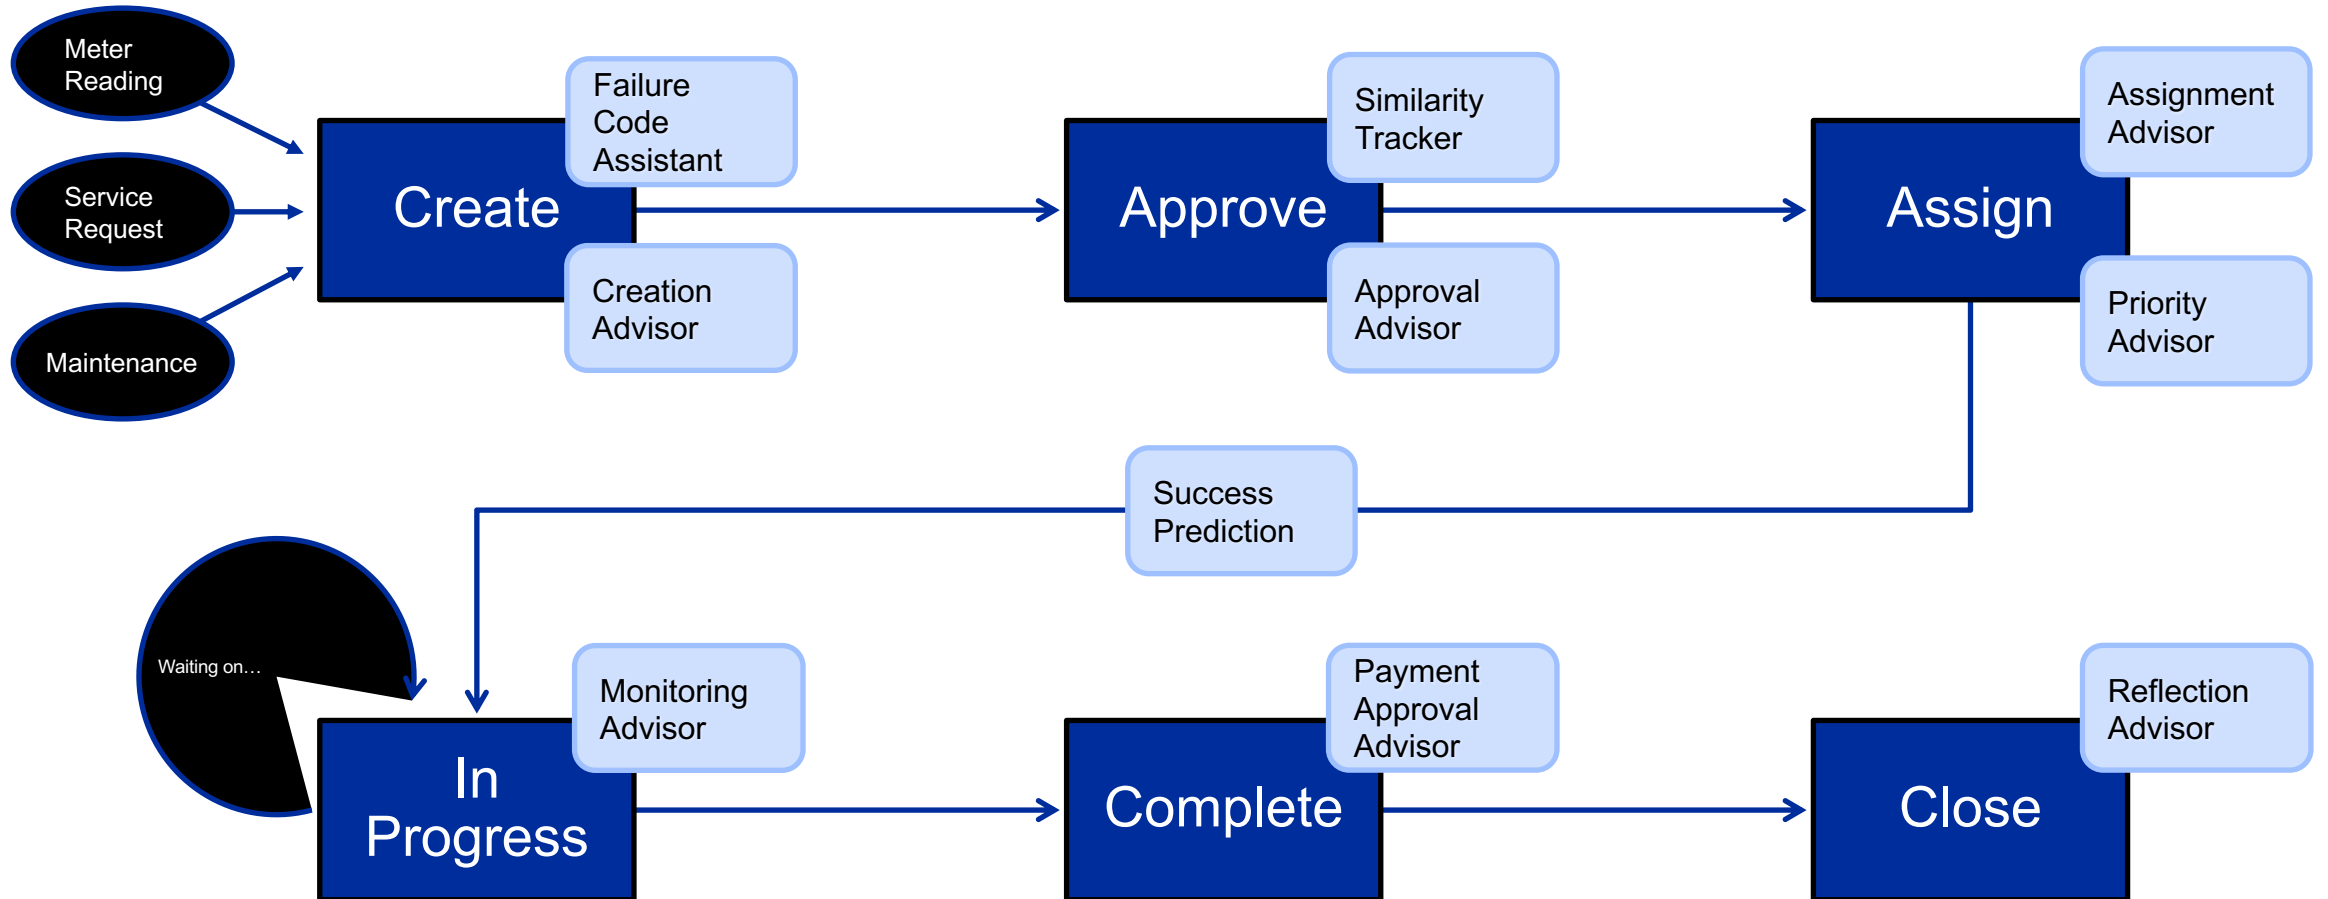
Meter Reading

Service Request

Maintenance

Create

Failure Code Assistant

Creation Advisor

Approve

Similarity Tracker

Approval Advisor

Assign

Assignment Advisor

Priority Advisor

Success Prediction

Waiting on…

In Progress

Monitoring Advisor

Complete

Payment Approval Advisor

Close

Reflection Advisor